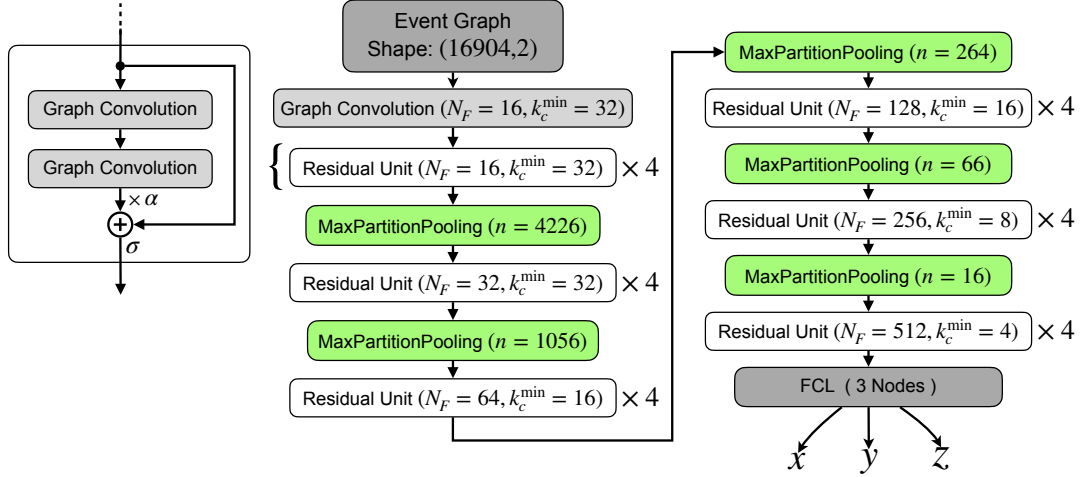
Graph Convolution

Graph Convolution

$\times \alpha$

$+$

$\sigma$

Event Graph
Shape: $(16904,2)$

Graph Convolution $(N_F = 16, k_c^{\min} = 32)$

Residual Unit $(N_F = 16, k_c^{\min} = 32)$ $\times 4$

MaxPartitionPooling $(n = 4226)$

Residual Unit $(N_F = 32, k_c^{\min} = 32)$ $\times 4$

MaxPartitionPooling $(n = 1056)$

Residual Unit $(N_F = 64, k_c^{\min} = 16)$ $\times 4$

MaxPartitionPooling $(n = 264)$

Residual Unit $(N_F = 128, k_c^{\min} = 16)$ $\times 4$

MaxPartitionPooling $(n = 66)$

Residual Unit $(N_F = 256, k_c^{\min} = 8)$ $\times 4$

MaxPartitionPooling $(n = 16)$

Residual Unit $(N_F = 512, k_c^{\min} = 4)$ $\times 4$

FCL ( 3 Nodes )

$x$ $y$ $z$